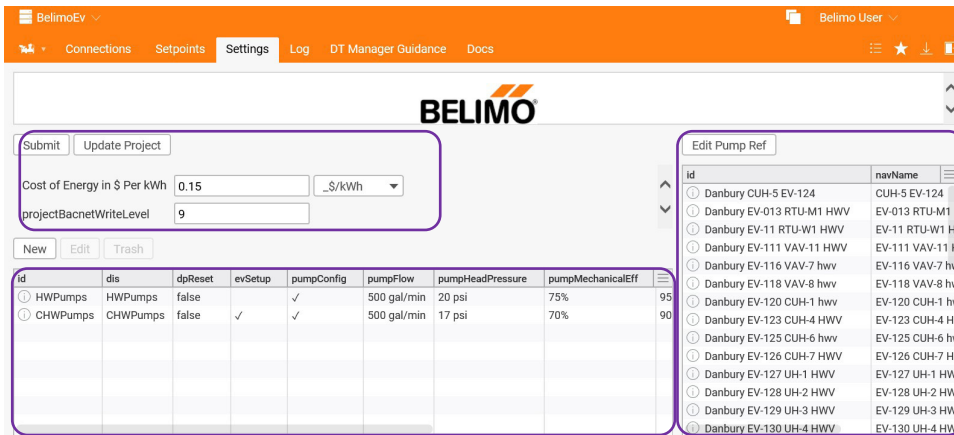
BelimoEv

Belimo User

Connections Setpoints Settings Log DT Manager Guidance Docs

BELIMO

Submit Update Project

Cost of Energy in $ Per kWh 0.15 _$/kWh

projectBacnetWriteLevel 9

New Edit Trash

| id | dis | dpReset | evSetup | pumpConfig | pumpFlow | pumpHeadPressure | pumpMechanicalEff | |
|---|---|---|---|---|---|---|---|---|
| HWPumps | HWPumps | false | | ✓ | 500 gal/min | 20 psi | 75% | 95 |
| CHWPumps | CHWPumps | false | ✓ | ✓ | 500 gal/min | 17 psi | 70% | 90 |

Edit Pump Ref

| id | navName |
|---|---|
| Danbury CUH-5 EV-124 | CUH-5 EV-124 |
| Danbury EV-013 RTU-M1 HWV | EV-013 RTU-M1 |
| Danbury EV-11 RTU-W1 HWV | EV-11 RTU-W1 H |
| Danbury EV-111 VAV-11 HWV | EV-111 VAV-11 |
| Danbury EV-116 VAV-7 hwv | EV-116 VAV-7 hw |
| Danbury EV-118 VAV-8 hwv | EV-118 VAV-8 hw |
| Danbury EV-120 CUH-1 hwv | EV-120 CUH-1 hw |
| Danbury EV-123 CUH-4 HWV | EV-123 CUH-4 H |
| Danbury EV-125 CUH-6 hwv | EV-125 CUH-6 hv |
| Danbury EV-126 CUH-7 HWV | EV-126 CUH-7 H |
| Danbury EV-127 UH-1 HWV | EV-127 UH-1 HW |
| Danbury EV-128 UH-2 HWV | EV-128 UH-2 HW |
| Danbury EV-129 UH-3 HWV | EV-129 UH-3 HW |
| Danbury EV-130 UH-4 HWV | EV-130 UH-4 HW |